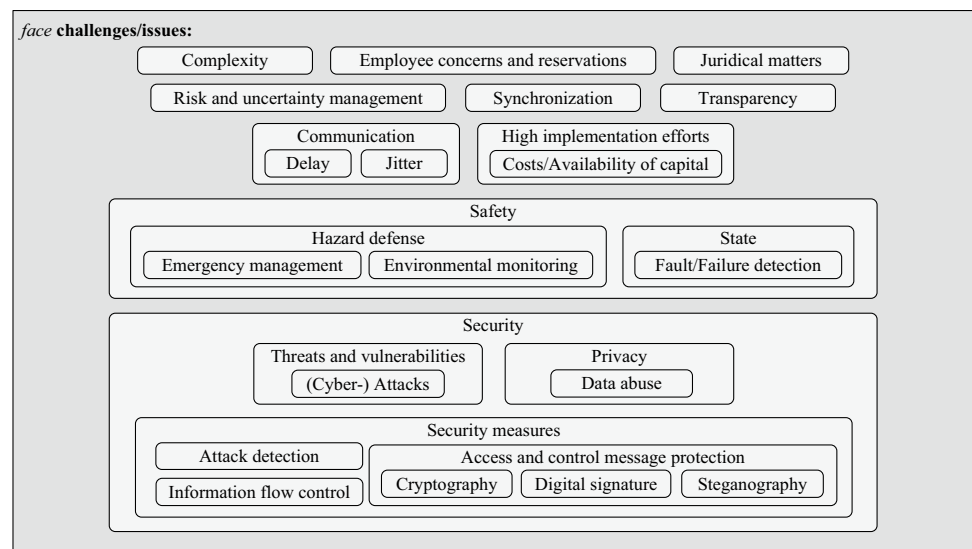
*face* **challenges/issues:**

Complexity

Employee concerns and reservations

Juridical matters

Risk and uncertainty management

Synchronization

Transparency

Communication

Delay

Jitter

High implementation efforts

Costs/Availability of capital

Safety

Hazard defense

Emergency management

Environmental monitoring

State

Fault/Failure detection

Security

Threats and vulnerabilities

(Cyber-) Attacks

Privacy

Data abuse

Security measures

Attack detection

Information flow control

Access and control message protection

Cryptography

Digital signature

Steganography